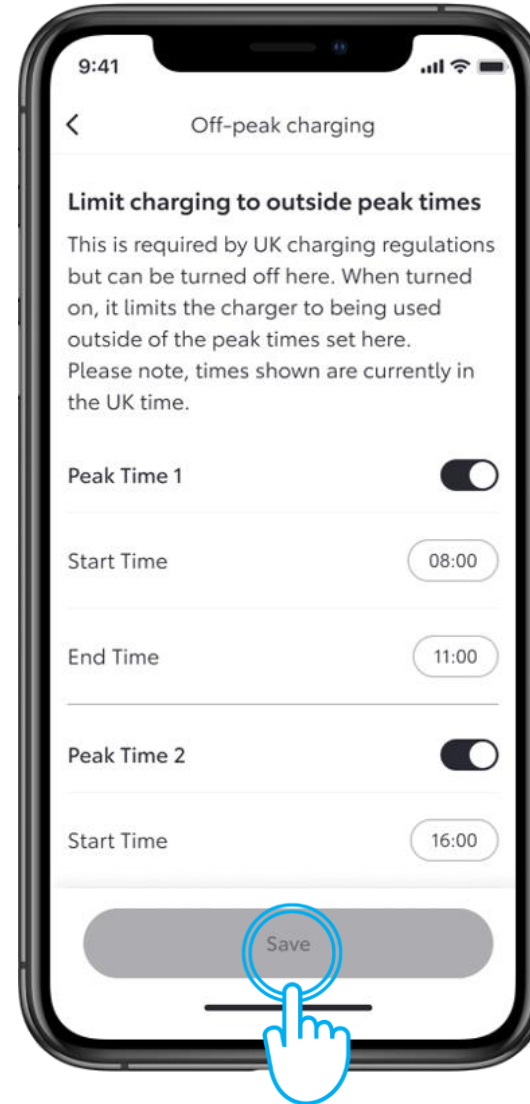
9:41

<

Off-peak charging

Limit charging to outside peak times

This is required by UK charging regulations but can be turned off here. When turned on, it limits the charger to being used outside of the peak times set here. Please note, times shown are currently in the UK time.

Peak Time 1

Start Time 08:00

End Time 11:00

Peak Time 2

Start Time 16:00

Save